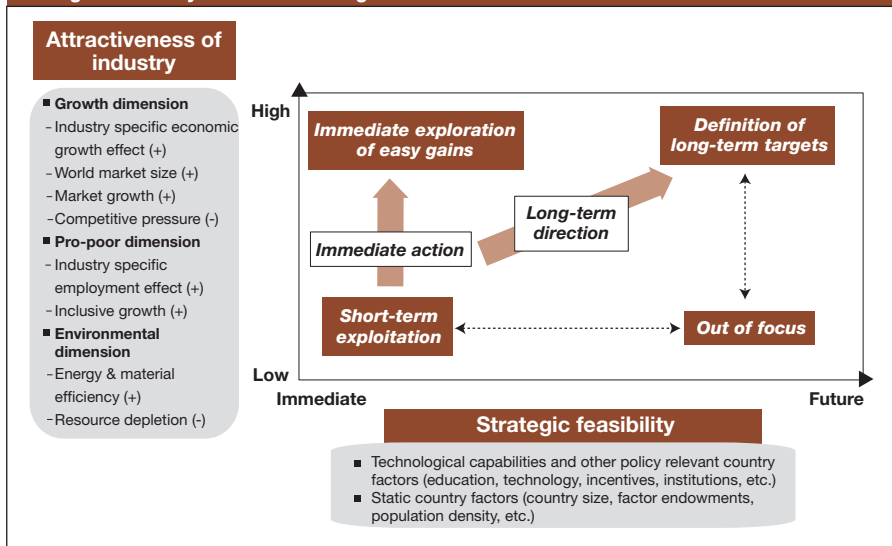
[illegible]

Attractiveness of industry

■ Growth dimension
- Industry specific economic growth effect (+)
- World market size (+)
- Market growth (+)
- Competitive pressure (-)
■ Pro-poor dimension
- Industry specific employment effect (+)
- Inclusive growth (+)
■ Environmental dimension
- Energy & material efficiency (+)
- Resource depletion (-)

High

Low

Immediate exploration of easy gains

Definition of long-term targets

Long-term direction

Immediate action

Short-term exploitation

Out of focus

Immediate

Future

Strategic feasibility

■ Technological capabilities and other policy relevant country factors (education, technology, incentives, institutions, etc.)
■ Static country factors (country size, factor endowments, population density, etc.)